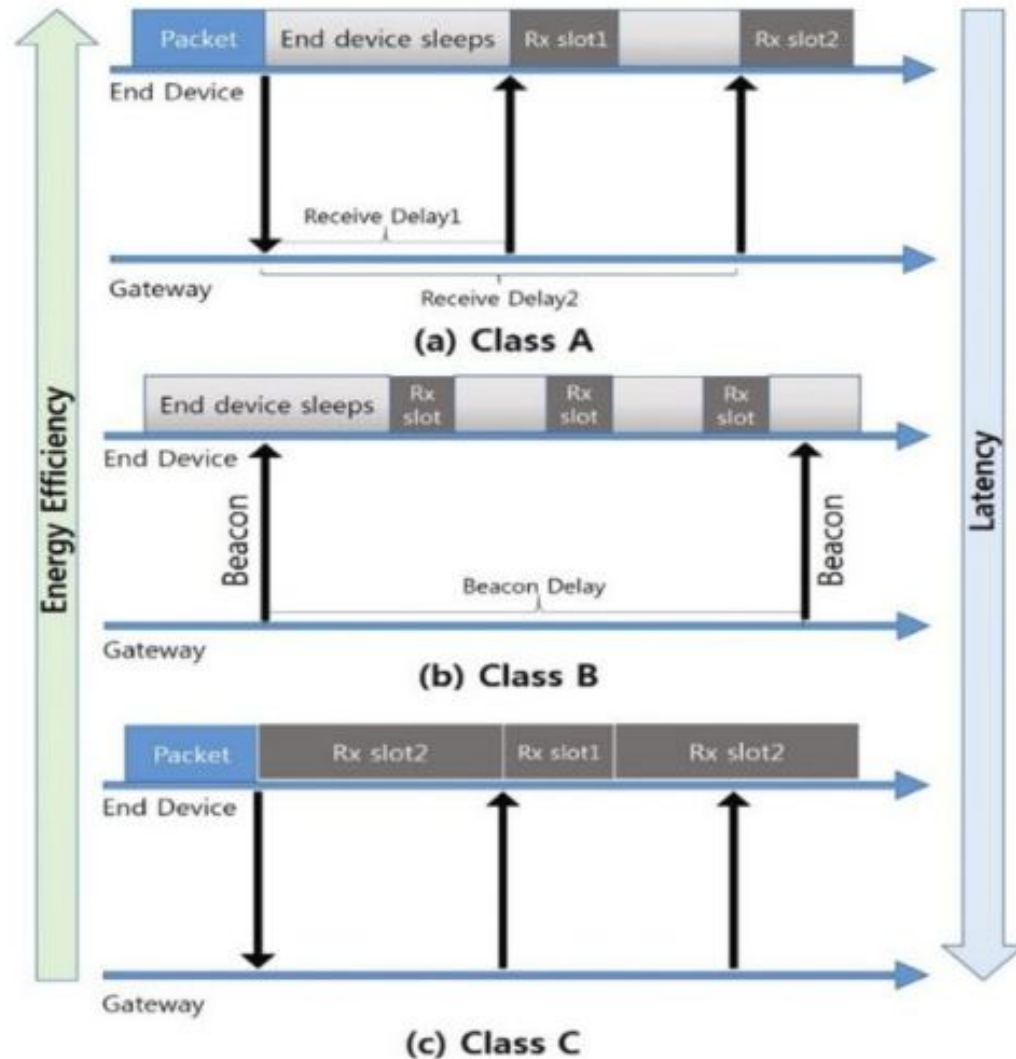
Energy Efficiency

Packet
End device sleeps
Rx slot1
Rx slot2
End Device
Receive Delay1
Gateway
Receive Delay2
(a) Class A

End device sleeps
Rx slot
Rx slot
Rx slot
End Device
Beacon
Beacon Delay
Beacon
Gateway
(b) Class B

Packet
Rx slot2
Rx slot1
Rx slot2
End Device
Gateway
(c) Class C

Latency